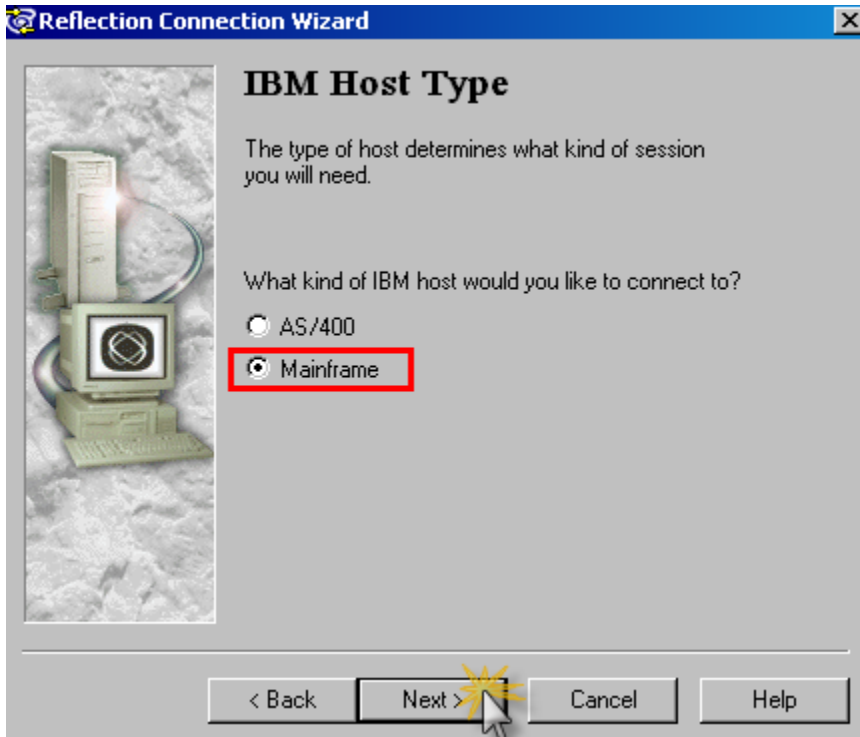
Reflection Connection Wizard

IBM Host Type

The type of host determines what kind of session you will need.

What kind of IBM host would you like to connect to?

AS/400

Mainframe

< Back
Next >
Cancel
Help